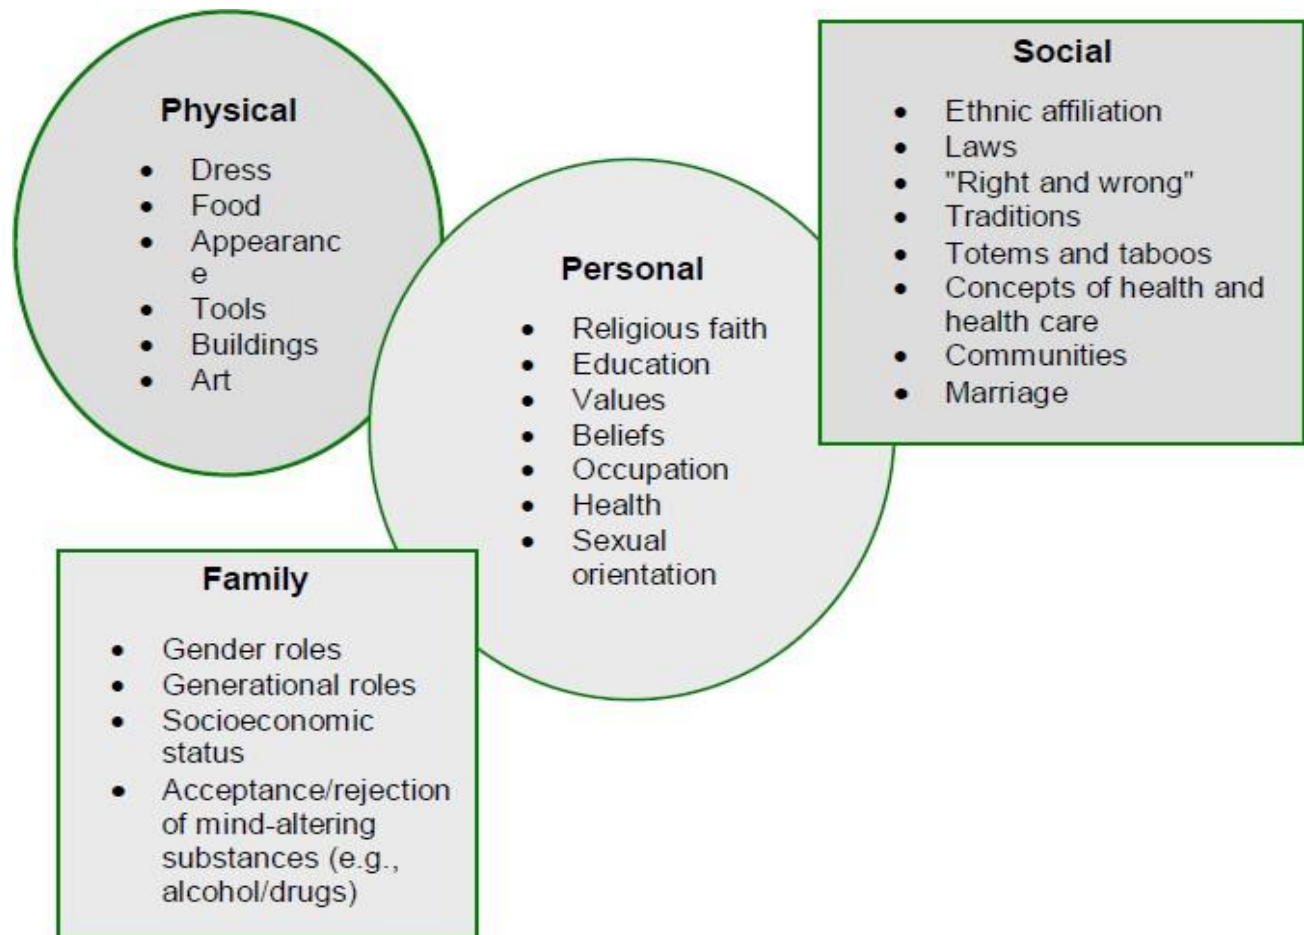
Physical

- Dress
- Food
- Appearanc e
- Tools
- Buildings
- Art

Social

- Ethnic affiliation
- Laws
- "Right and wrong"
- Traditions
- Totems and taboos
- Concepts of health and health care
- Communities
- Marriage

Personal

- Religious faith
- Education
- Values
- Beliefs
- Occupation
- Health
- Sexual orientation

Family

- Gender roles
- Generational roles
- Socioeconomic status
- Acceptance/rejection of mind-altering substances (e.g., alcohol/drugs)